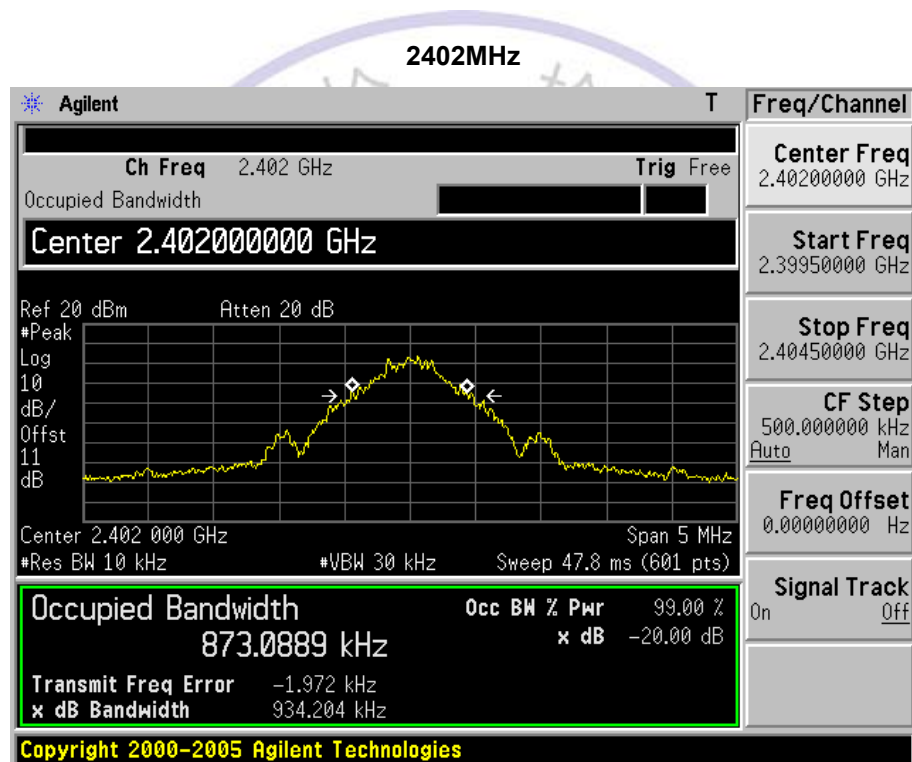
2402MHz

Agilent T

Ch Freq 2.402 GHz Trig Free

Occupied Bandwidth

Center 2.402000000 GHz

Ref 20 dBm Atten 20 dB

#Peak
Log
10
dB/
Offst
11
dB

Center 2.402 000 GHz Span 5 MHz

#Res BW 10 kHz #VBW 30 kHz Sweep 47.8 ms (601 pts)

Occupied Bandwidth

873.0889 kHz

Occ BW % Pwr 99.00 %

x dB -20.00 dB

Transmit Freq Error -1.972 kHz

x dB Bandwidth 934.204 kHz

Copyright 2000-2005 Agilent Technologies

Freq/Channel

Center Freq
2.40200000 GHz

Start Freq
2.39950000 GHz

Stop Freq
2.40450000 GHz

CF Step
500.000000 kHz
Auto Man

Freq Offset
0.00000000 Hz

Signal Track
On Off